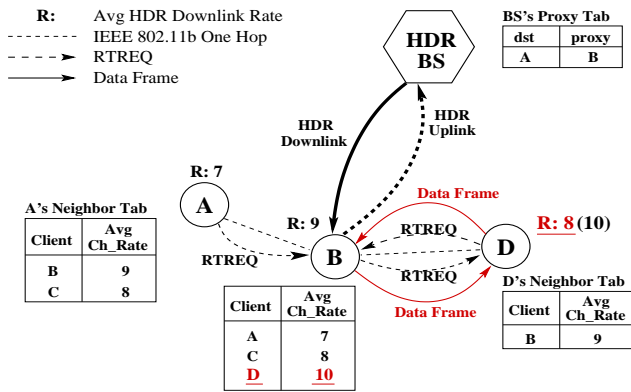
R: Avg HDR Downlink Rate
IEEE 802.11b One Hop
RTREQ
Data Frame

HDR BS

BS's Proxy Tab

| dst | proxy |
|---|---|
| A | B |

HDR Downlink

HDR Uplink

R: 7

A

A's Neighbor Tab

| Client | Avg Ch_Rate |
|---|---|
| B | 9 |
| C | 8 |

RTREQ

R: 9

B

Data Frame

RTREQ

RTREQ

Data Frame

D

R: 8 (10)

D's Neighbor Tab

| Client | Avg Ch_Rate |
|---|---|
| B | 9 |

| Client | Avg Ch_Rate |
|---|---|
| A | 7 |
| C | 8 |
| D | 10 |